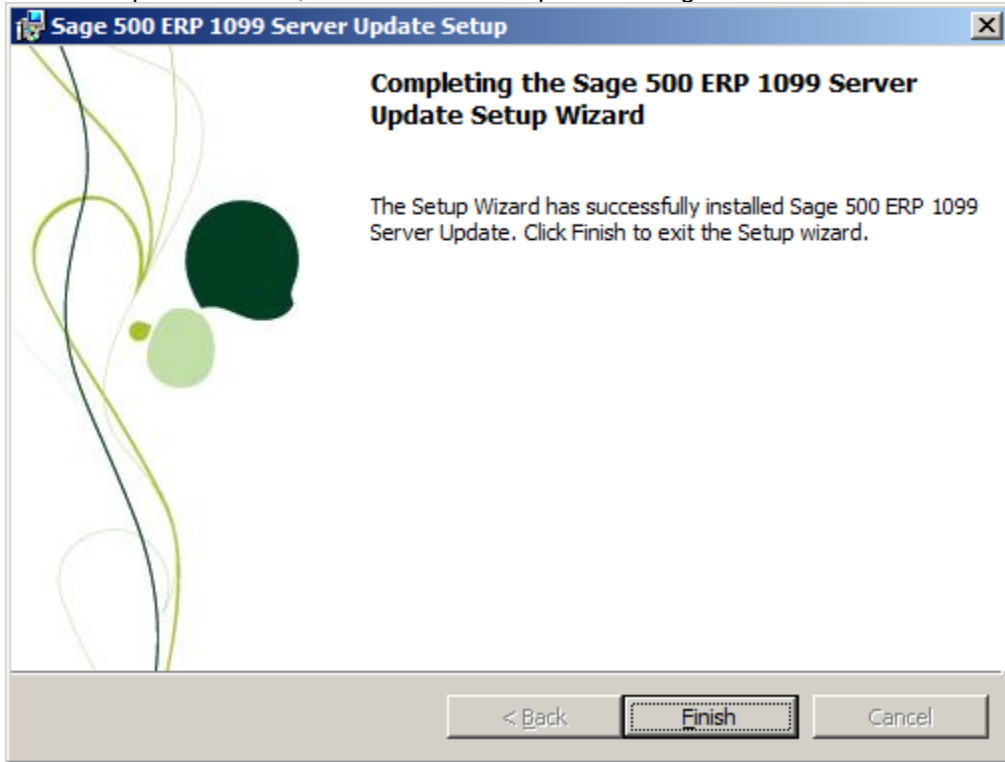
Sage 500 ERP 1099 Server Update Setup

Completing the Sage 500 ERP 1099 Server Update Setup Wizard

The Setup Wizard has successfully installed Sage 500 ERP 1099 Server Update. Click Finish to exit the Setup wizard.

< Back

Finish

Cancel